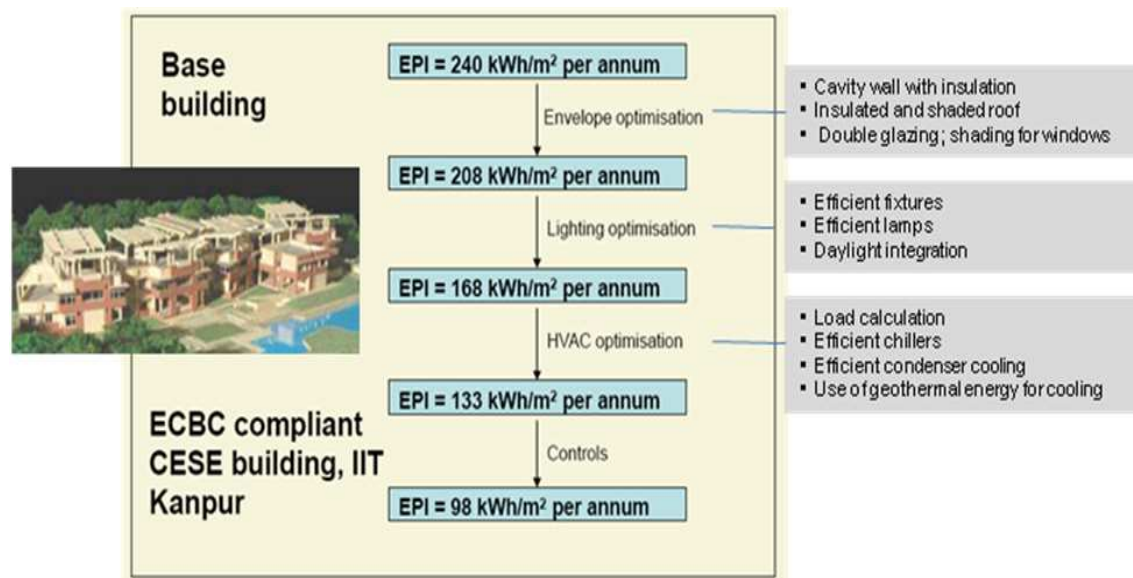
Base building

EPI = 240 kWh/m$^2$ per annum

Envelope optimisation

EPI = 208 kWh/m$^2$ per annum

Lighting optimisation

EPI = 168 kWh/m$^2$ per annum

HVAC optimisation

EPI = 133 kWh/m$^2$ per annum

Controls

EPI = 98 kWh/m$^2$ per annum

ECBC compliant CESE building, IIT Kanpur

- Cavity wall with insulation
- Insulated and shaded roof
- Double glazing; shading for windows

- Efficient fixtures
- Efficient lamps
- Daylight integration

- Load calculation
- Efficient chillers
- Efficient condenser cooling
- Use of geothermal energy for cooling